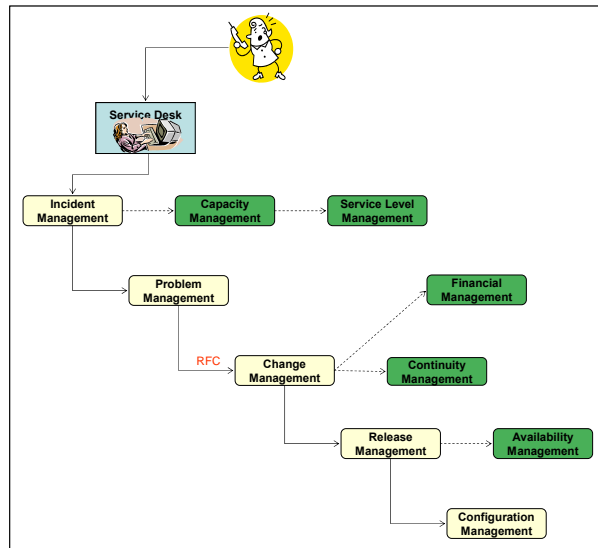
Service Desk

Incident Management

Capacity Management

Service Level Management

Problem Management

Financial Management

RFC

Change Management

Continuity Management

Release Management

Availability Management

Configuration Management